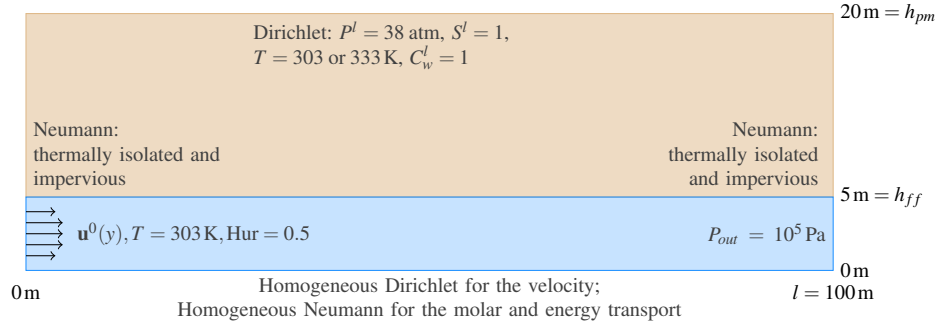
Dirichlet: $P^l = 38$ atm, $S^l = 1$,
$T = 303$ or $333\,\mathrm{K}$, $C_w^l = 1$

$20\,\mathrm{m} = h_{pm}$

Neumann:
thermally isolated and
impervious

Neumann:
thermally isolated
and impervious

$5\,\mathrm{m} = h_{ff}$

$\mathbf{u}^0(y), T = 303\,\mathrm{K}, \mathrm{Hur} = 0.5$

$P_{out} = 10^5\,\mathrm{Pa}$

$0\,\mathrm{m}$

$0\,\mathrm{m}$

Homogeneous Dirichlet for the velocity;
Homogeneous Neumann for the molar and energy transport

$l = 100\,\mathrm{m}$